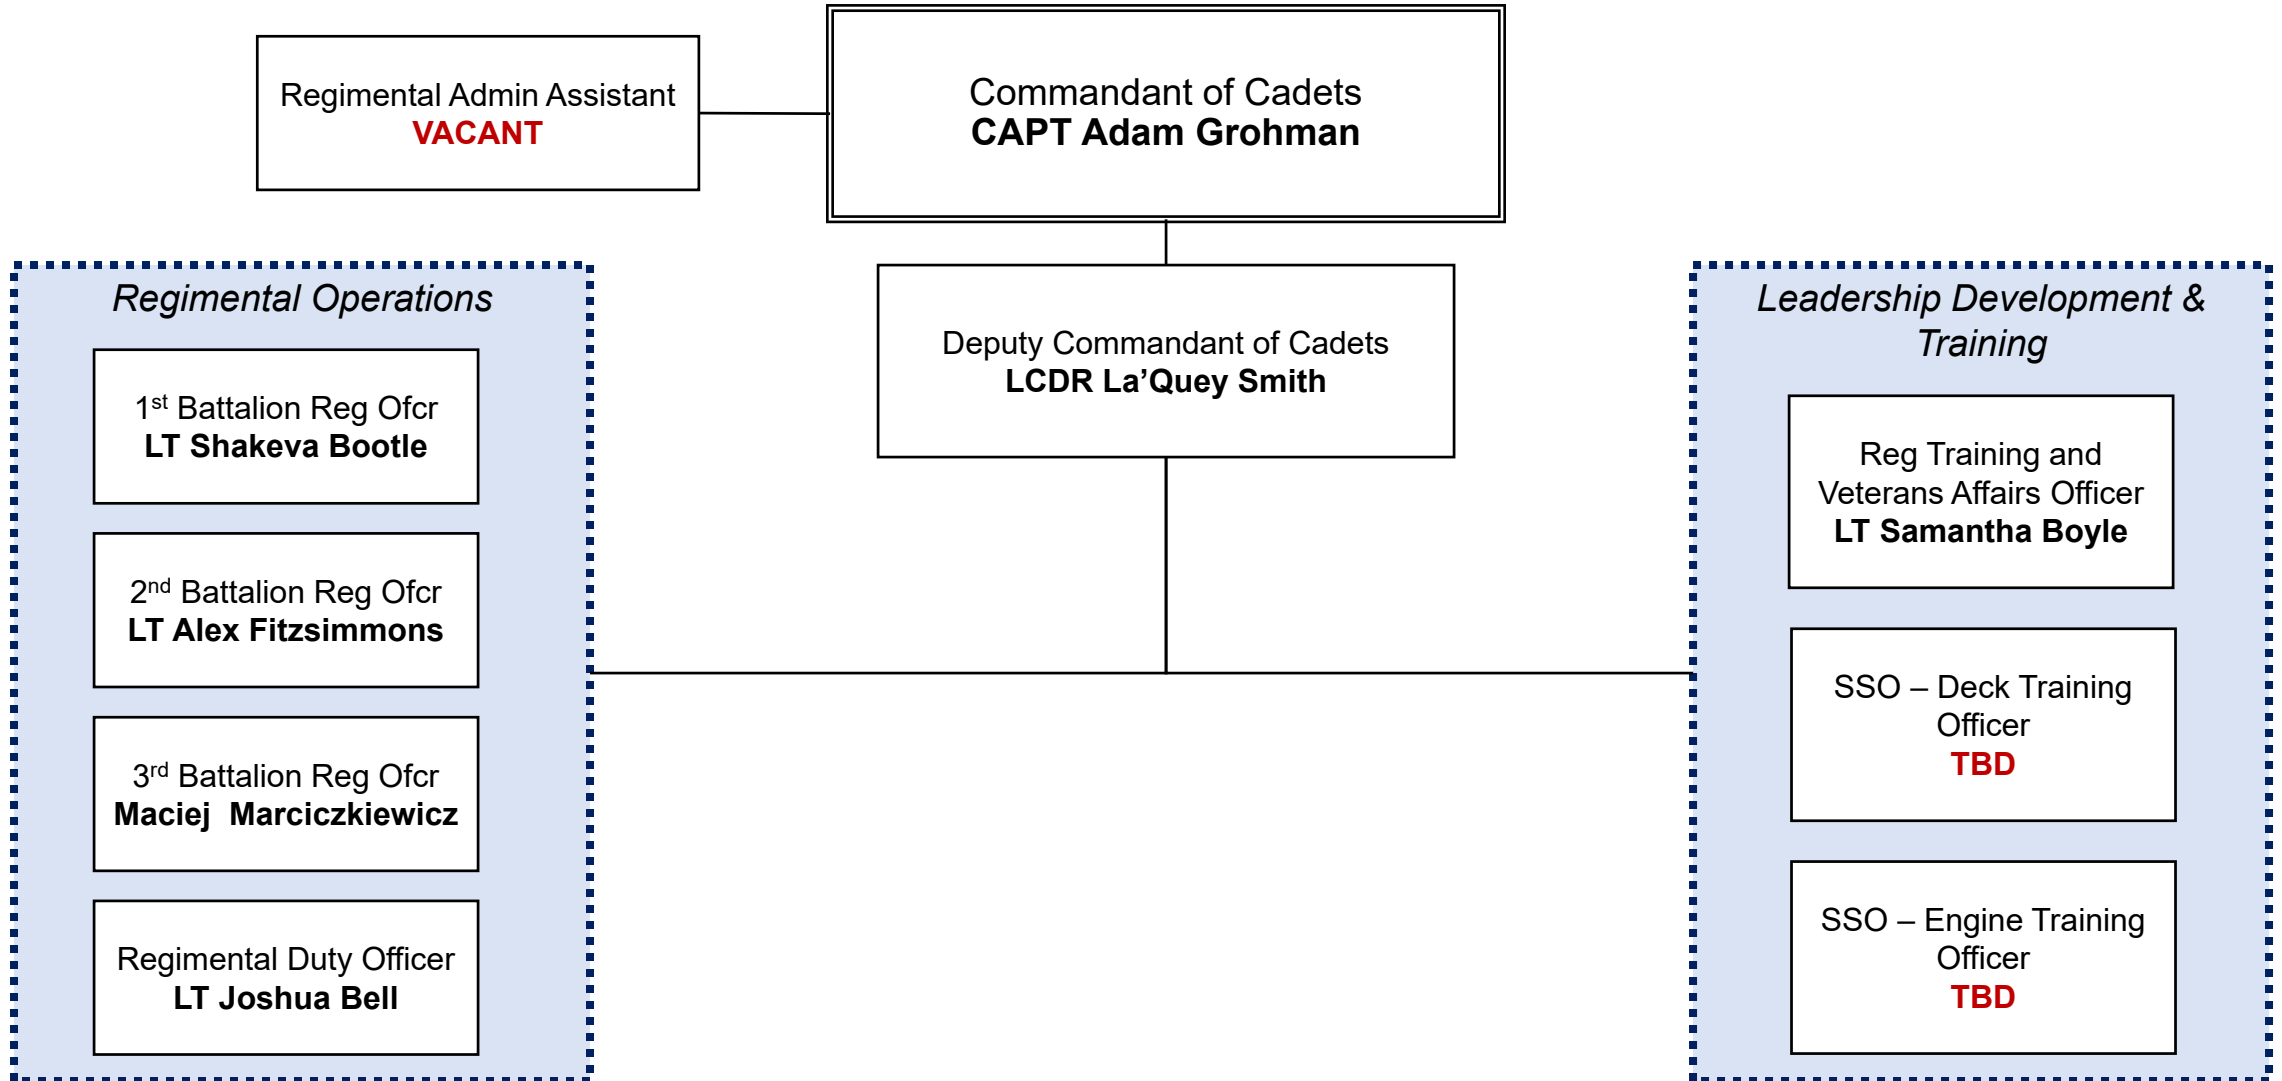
Regimental Admin Assistant
VACANT

Commandant of Cadets
CAPT Adam Grohman

Deputy Commandant of Cadets
LCDR La'Quey Smith

Regimental Operations

1$^{st}$ Battalion Reg Ofcr
LT Shakeva Bootle

2$^{nd}$ Battalion Reg Ofcr
LT Alex Fitzsimmons

3$^{rd}$ Battalion Reg Ofcr
Maciej Marciczkiewicz

Regimental Duty Officer
LT Joshua Bell

Leadership Development & Training

Reg Training and Veterans Affairs Officer
LT Samantha Boyle

SSO – Deck Training Officer
TBD

SSO – Engine Training Officer
TBD